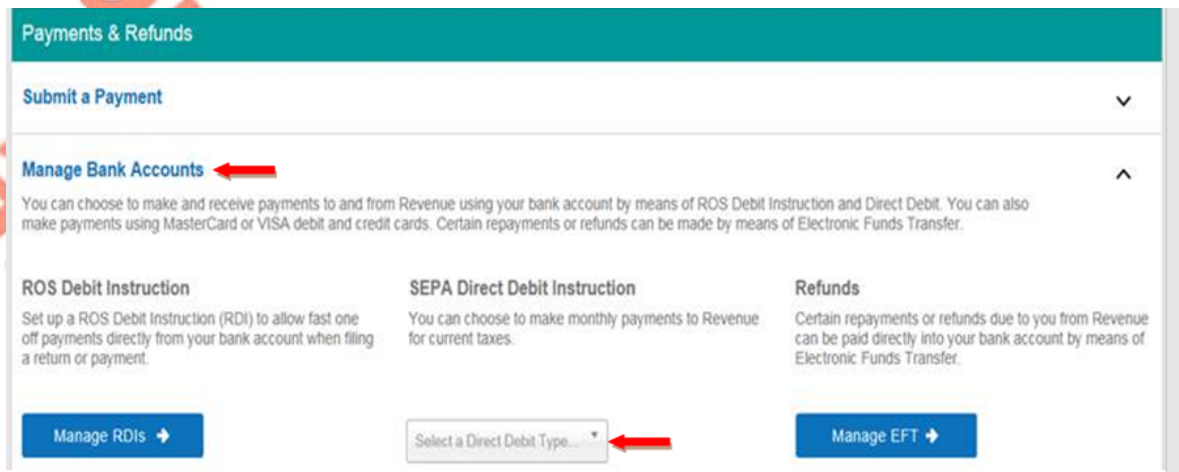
Payments & Refunds

Submit a Payment

Manage Bank Accounts

You can choose to make and receive payments to and from Revenue using your bank account by means of ROS Debit Instruction and Direct Debit. You can also make payments using MasterCard or VISA debit and credit cards. Certain repayments or refunds can be made by means of Electronic Funds Transfer.

ROS Debit Instruction

Set up a ROS Debit Instruction (RDI) to allow fast one off payments directly from your bank account when filing a return or payment.

Manage RDIs

SEPA Direct Debit Instruction

You can choose to make monthly payments to Revenue for current taxes.

Select a Direct Debit Type...

Refunds

Certain repayments or refunds due to you from Revenue can be paid directly into your bank account by means of Electronic Funds Transfer.

Manage EFT